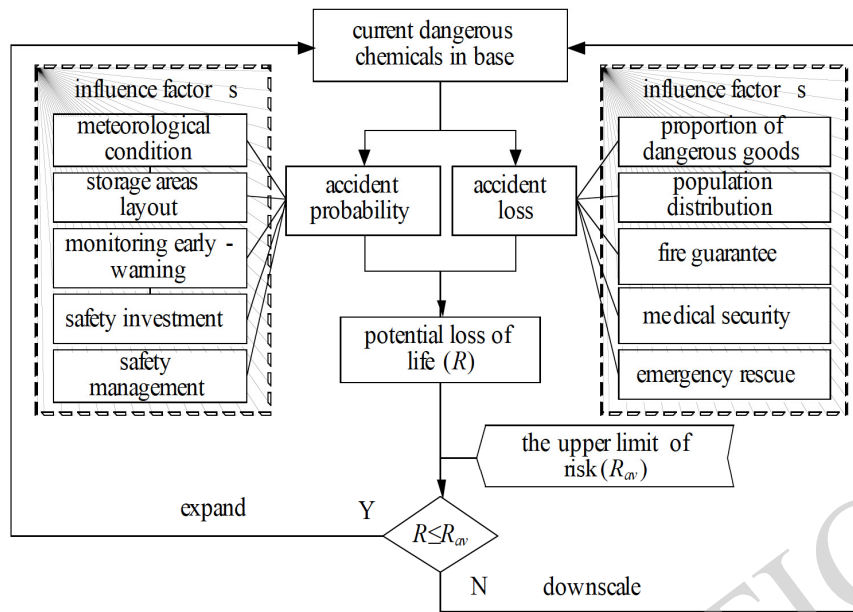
current dangerous chemicals in base

influence factor s

meteorological condition

storage areas layout

monitoring early - warning

safety investment

safety management

accident probability

accident loss

influence factor s

proportion of dangerous goods

population distribution

fire guarantee

medical security

emergency rescue

potential loss of life ($R$)

the upper limit of risk ($R_{av}$)

expand

Y

$R \leq R_{av}$

N

downscale